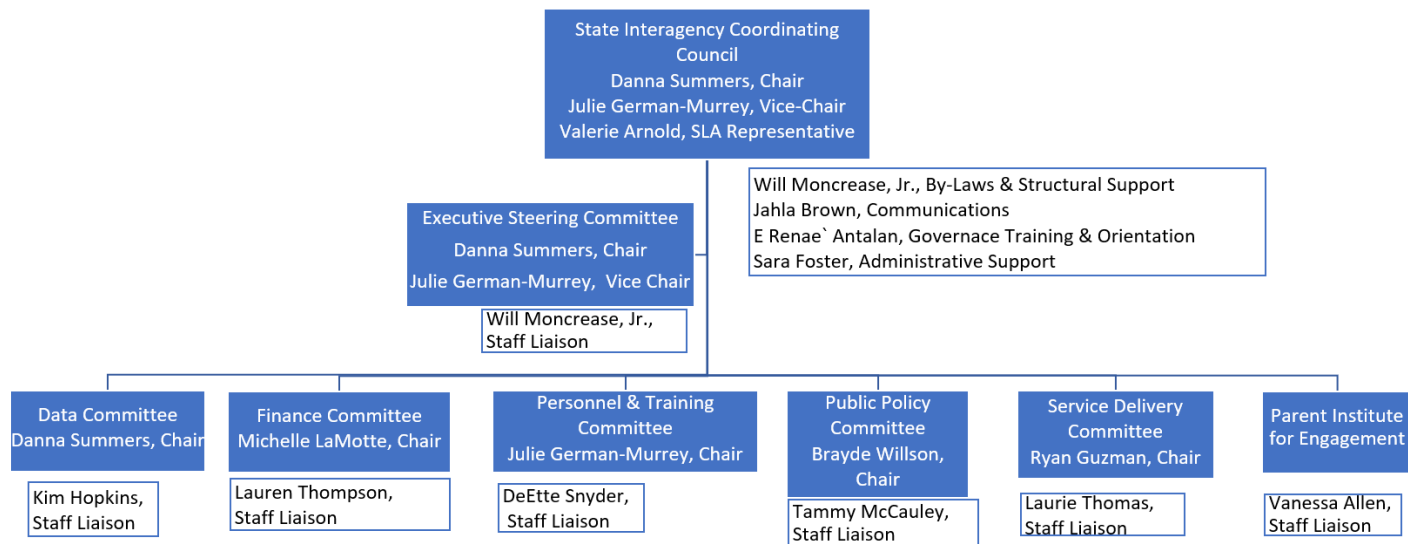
State Interagency Coordinating Council
Danna Summers, Chair
Julie German-Murrey, Vice-Chair
Valerie Arnold, SLA Representative

Will Moncrease, Jr., By-Laws & Structural Support
Jahla Brown, Communications
E Renae` Antalan, Governace Training & Orientation
Sara Foster, Administrative Support

Executive Steering Committee
Danna Summers, Chair
Julie German-Murrey, Vice Chair

Will Moncrease, Jr., Staff Liaison

Data Committee
Danna Summers, Chair

Kim Hopkins, Staff Liaison

Finance Committee
Michelle LaMotte, Chair

Lauren Thompson, Staff Liaison

Personnel & Training Committee
Julie German-Murrey, Chair

DeEtte Snyder, Staff Liaison

Public Policy Committee
Brayde Willson, Chair

Tammy McCauley, Staff Liaison

Service Delivery Committee
Ryan Guzman, Chair

Laurie Thomas, Staff Liaison

Parent Institute for Engagement

Vanessa Allen, Staff Liaison